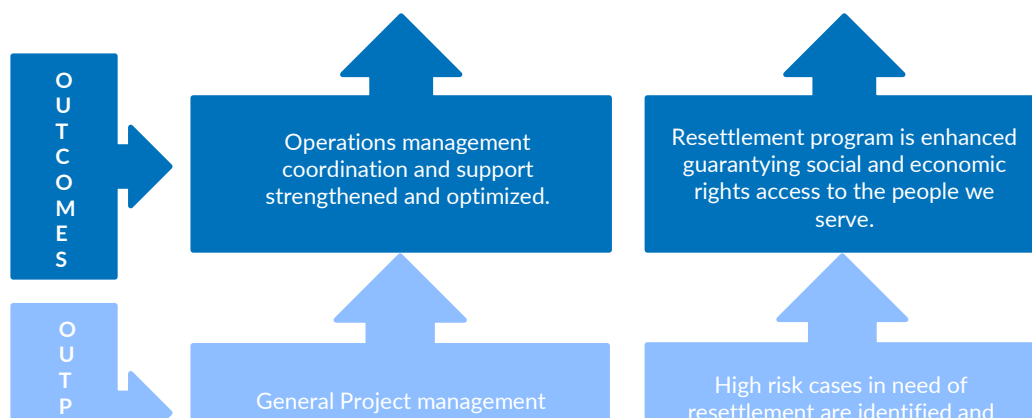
OUTCOMES

Operations management coordination and support strengthened and optimized.

Resettlement program is enhanced guarantying social and economic rights access to the people we serve.

OUTP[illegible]

General Project management

High risk cases in need of resettlement are identified and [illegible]